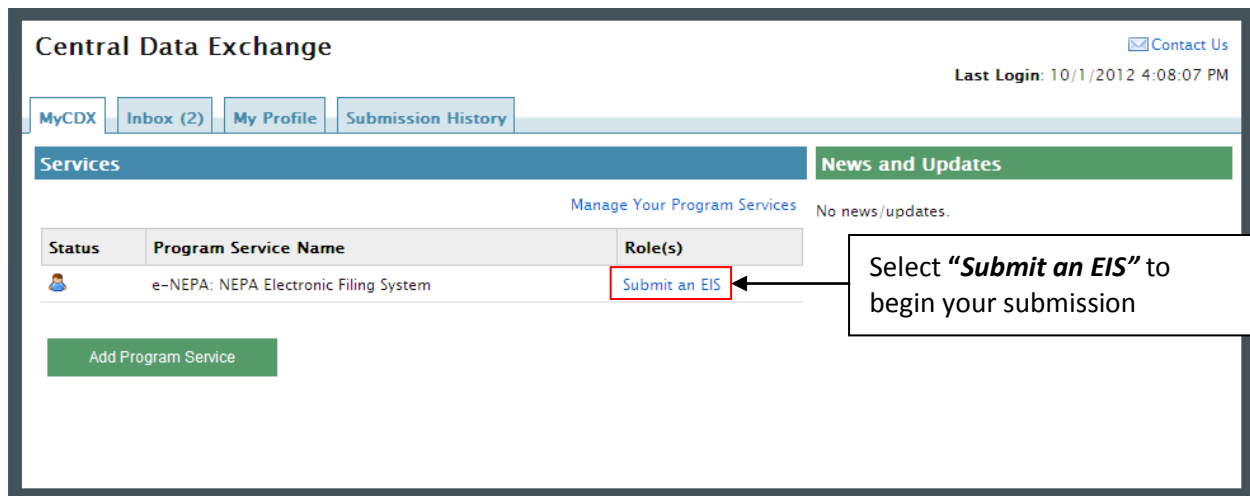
Central Data Exchange

Contact Us

Last Login: 10/1/2012 4:08:07 PM

MyCDX | Inbox (2) | My Profile | Submission History

Services

Manage Your Program Services

| Status | Program Service Name | Role(s) |
|---|---|---|
| | e-NEPA: NEPA Electronic Filing System | Submit an EIS |

Add Program Service

News and Updates

No news/updates.

Select **"*Submit an EIS*"** to begin your submission